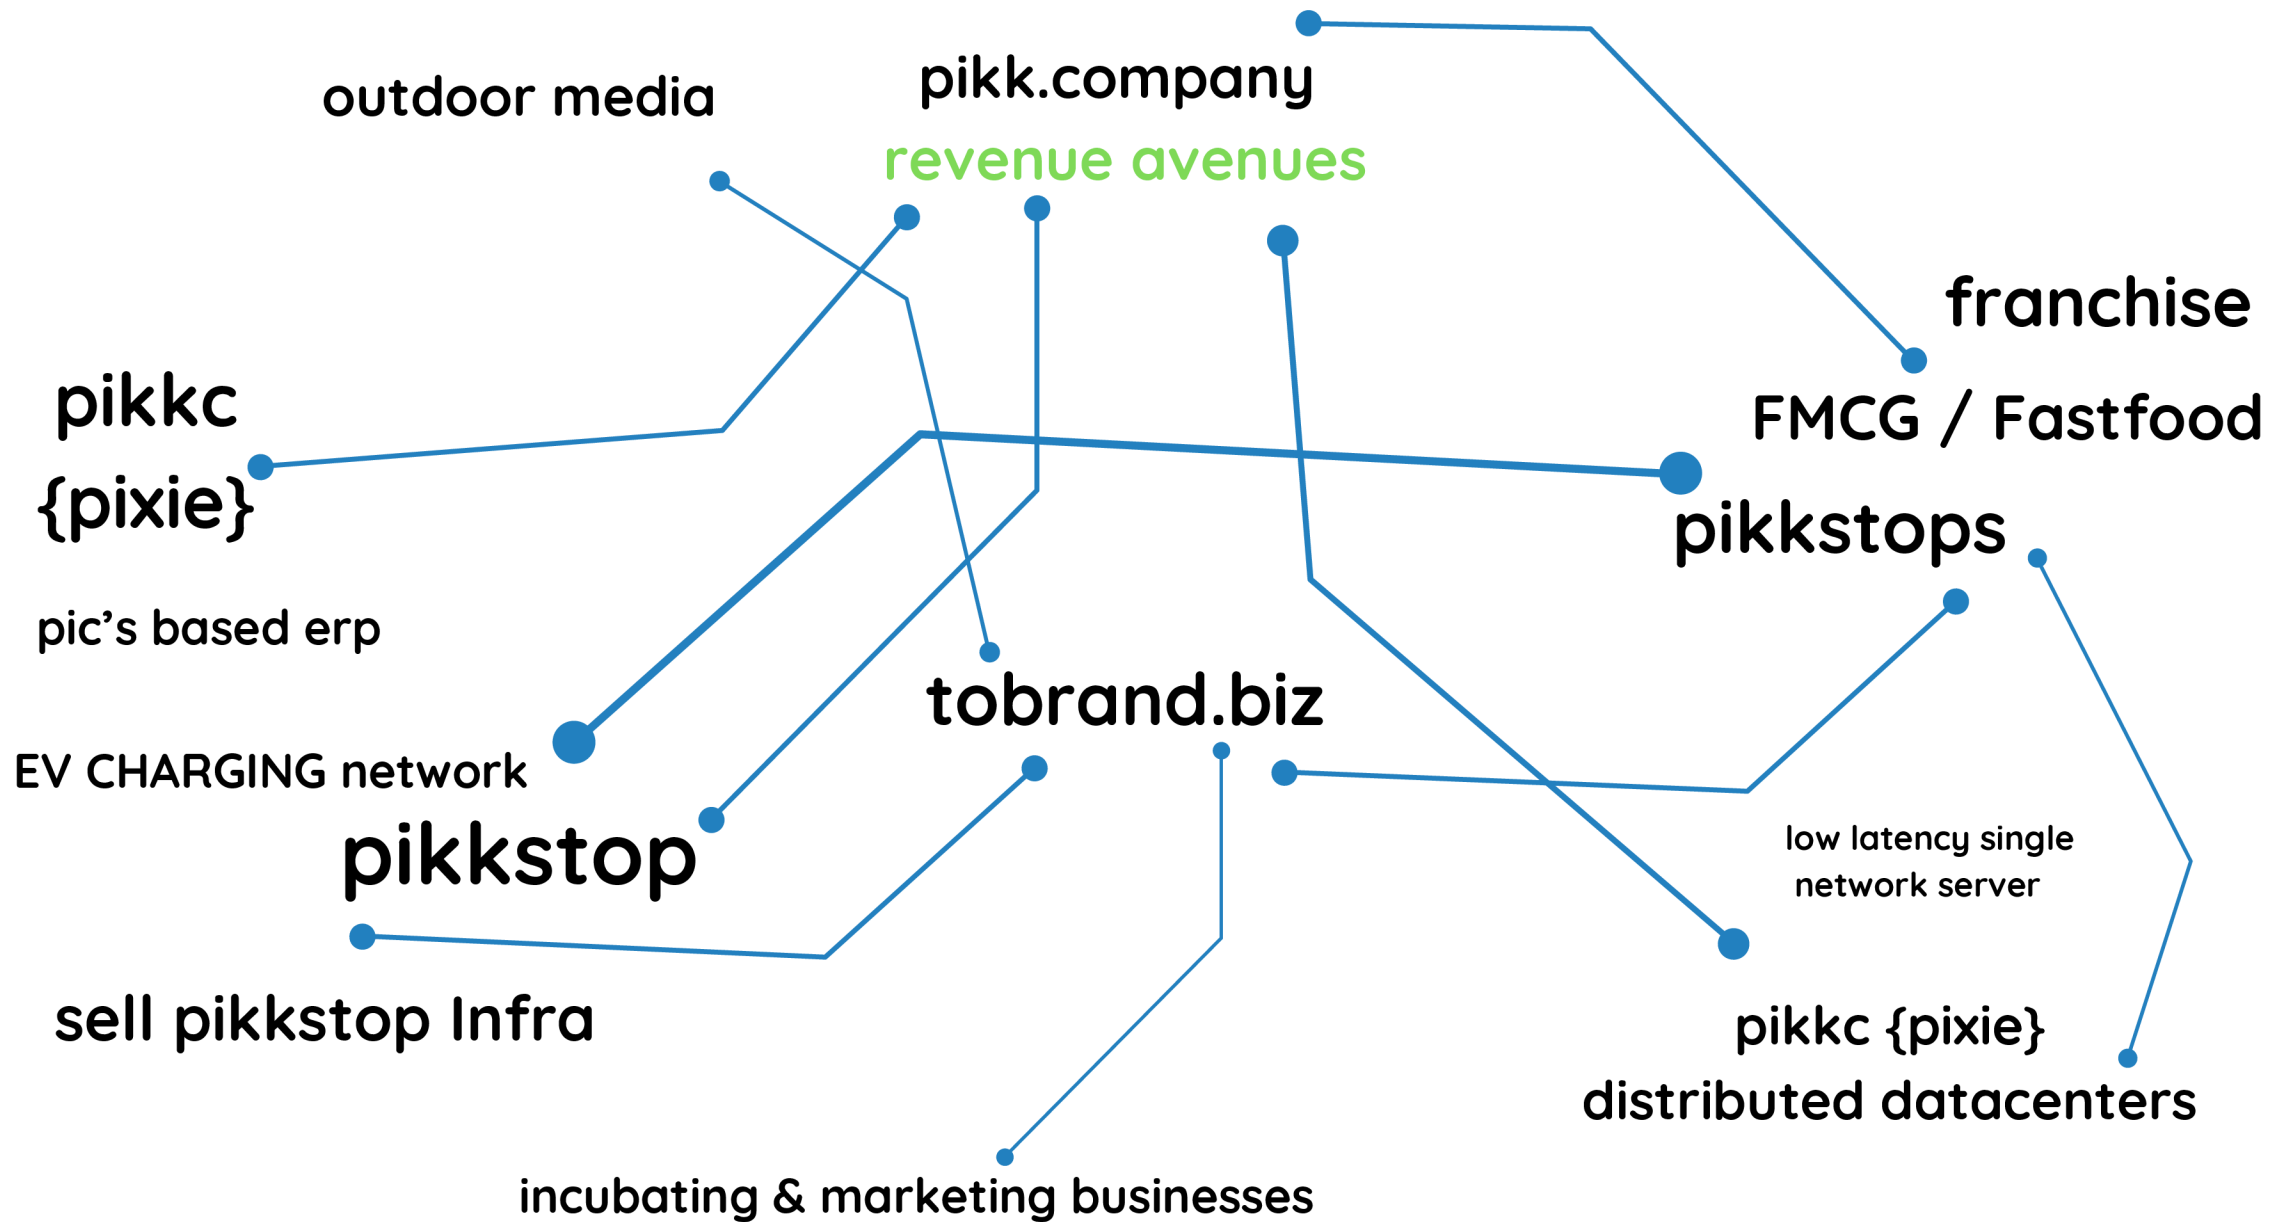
outdoor media

pikk.company

revenue avenues

franchise

pikkc
{pixie}

FMCG / Fastfood

pikkstops

pic’s based erp

tobrand.biz

EV CHARGING network

pikkstop

low latency single network server

sell pikkstop Infra

pikkc {pixie}
distributed datacenters

incubating & marketing businesses